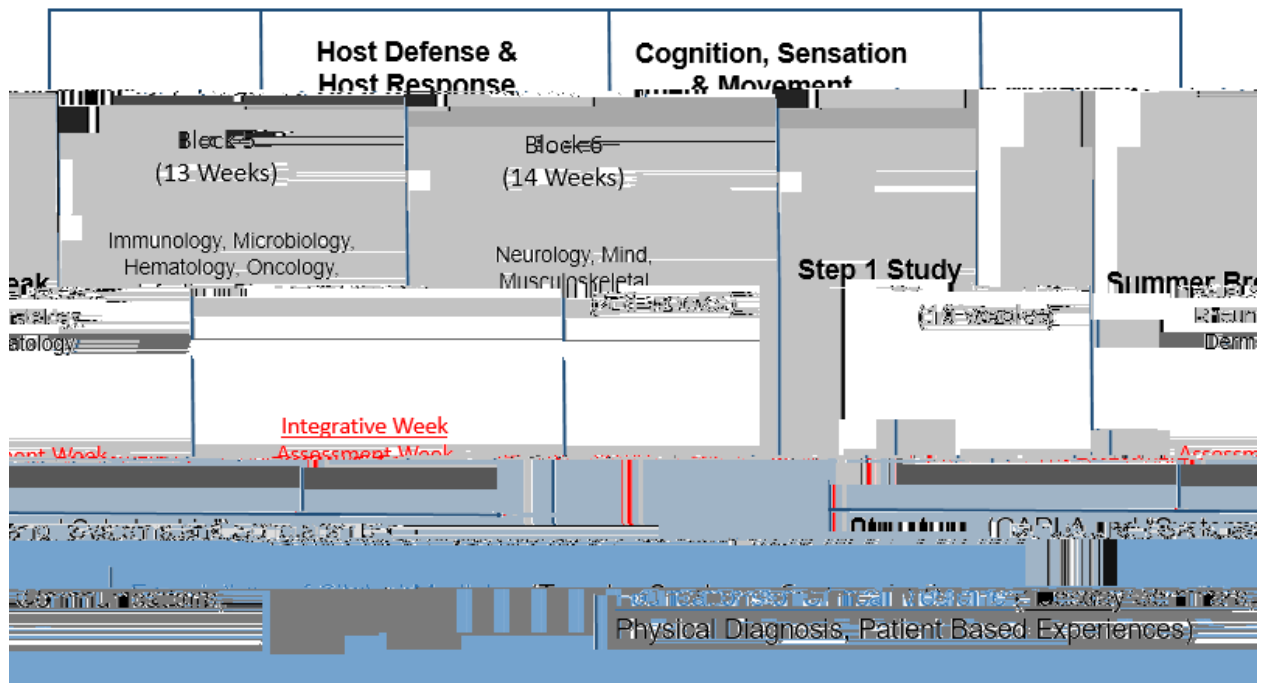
Host Defense & Host Response

Cognition, Sensation & Movement

Block 5
(13 Weeks)

Immunology, Microbiology, Hematology, Oncology,

Block 6
(14 Weeks)

Neurology, Mind, Musculoskeletal

Step 1 Study
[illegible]

Summer Br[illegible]

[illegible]eek

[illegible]atology

Rheum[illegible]

Derm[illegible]

Integrative Week
Assessment Week

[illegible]ent Week

Assessm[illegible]

Physical Diagnosis, Patient Based Experiences)